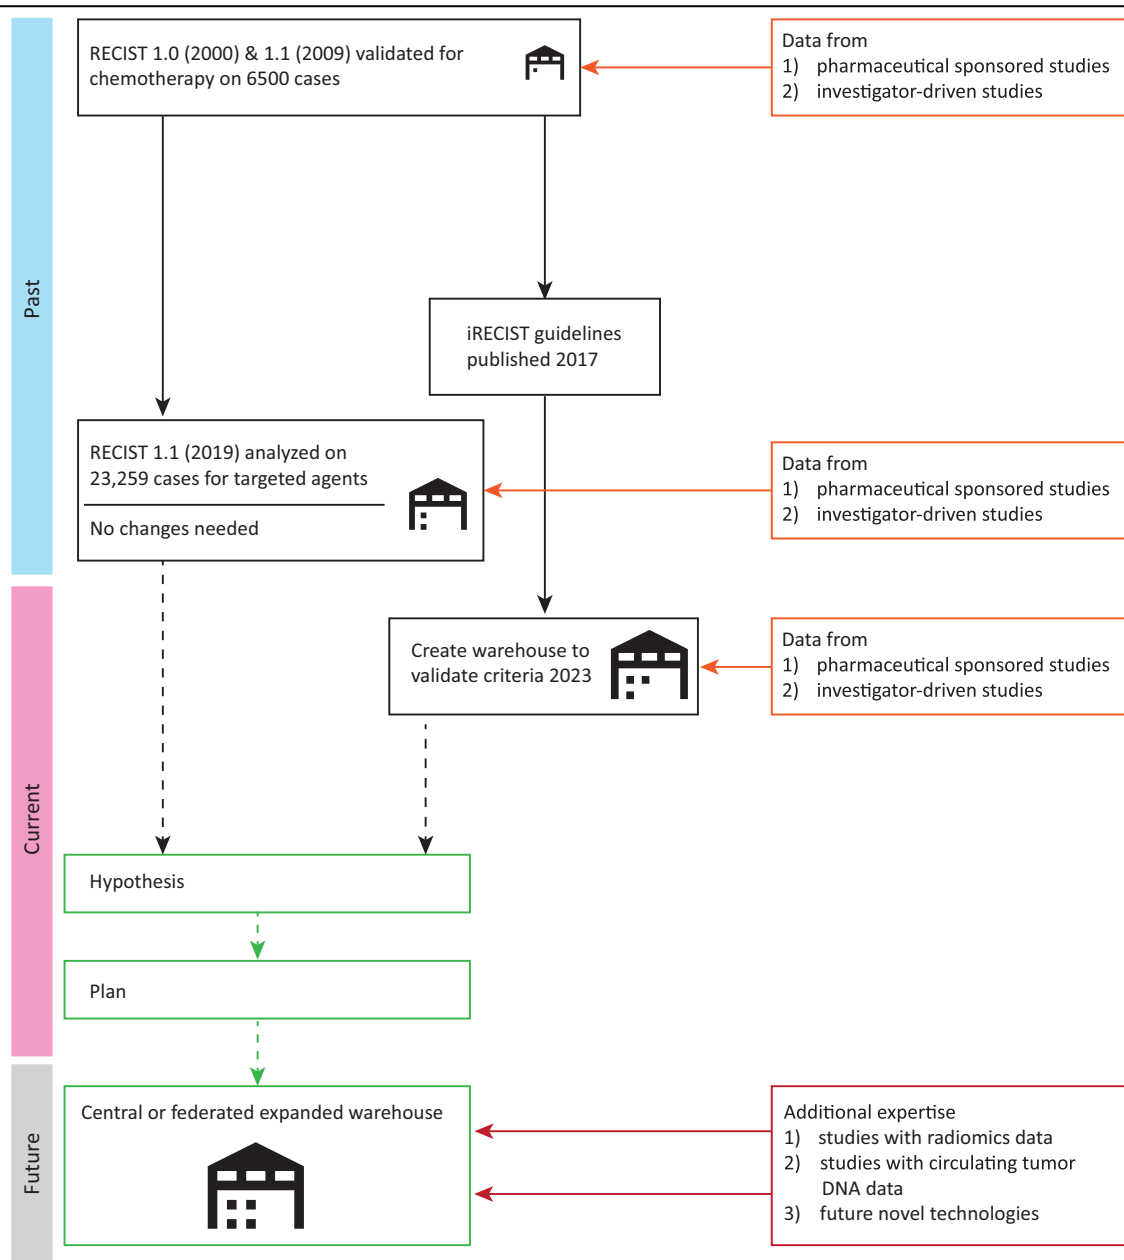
Past

RECIST 1.0 (2000) & 1.1 (2009) validated for chemotherapy on 6500 cases

Data from
1) pharmaceutical sponsored studies
2) investigator-driven studies

iRECIST guidelines published 2017

RECIST 1.1 (2019) analyzed on 23,259 cases for targeted agents

No changes needed

Data from
1) pharmaceutical sponsored studies
2) investigator-driven studies

Current

Create warehouse to validate criteria 2023

Data from
1) pharmaceutical sponsored studies
2) investigator-driven studies

Hypothesis

Plan

Future

Central or federated expanded warehouse

Additional expertise
1) studies with radiomics data
2) studies with circulating tumor DNA data
3) future novel technologies